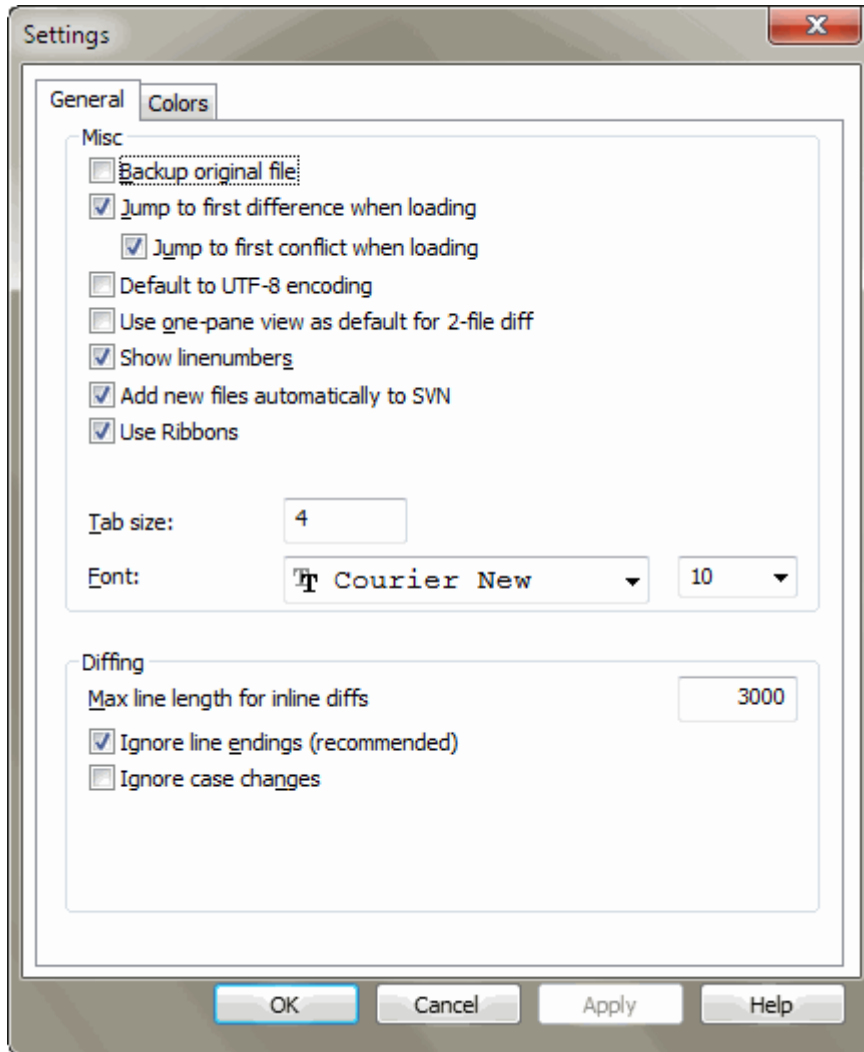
Settings

General
Colors

Misc

Backup original file

Jump to first difference when loading

Jump to first conflict when loading

Default to UTF-8 encoding

Use one-pane view as default for 2-file diff

Show linenumbers

Add new files automatically to SVN

Use Ribbons

Tab size: 4

Font: Courier New 10

Diffing

Max line length for inline diffs 3000

Ignore line endings (recommended)

Ignore case changes

OK
Cancel
Apply
Help